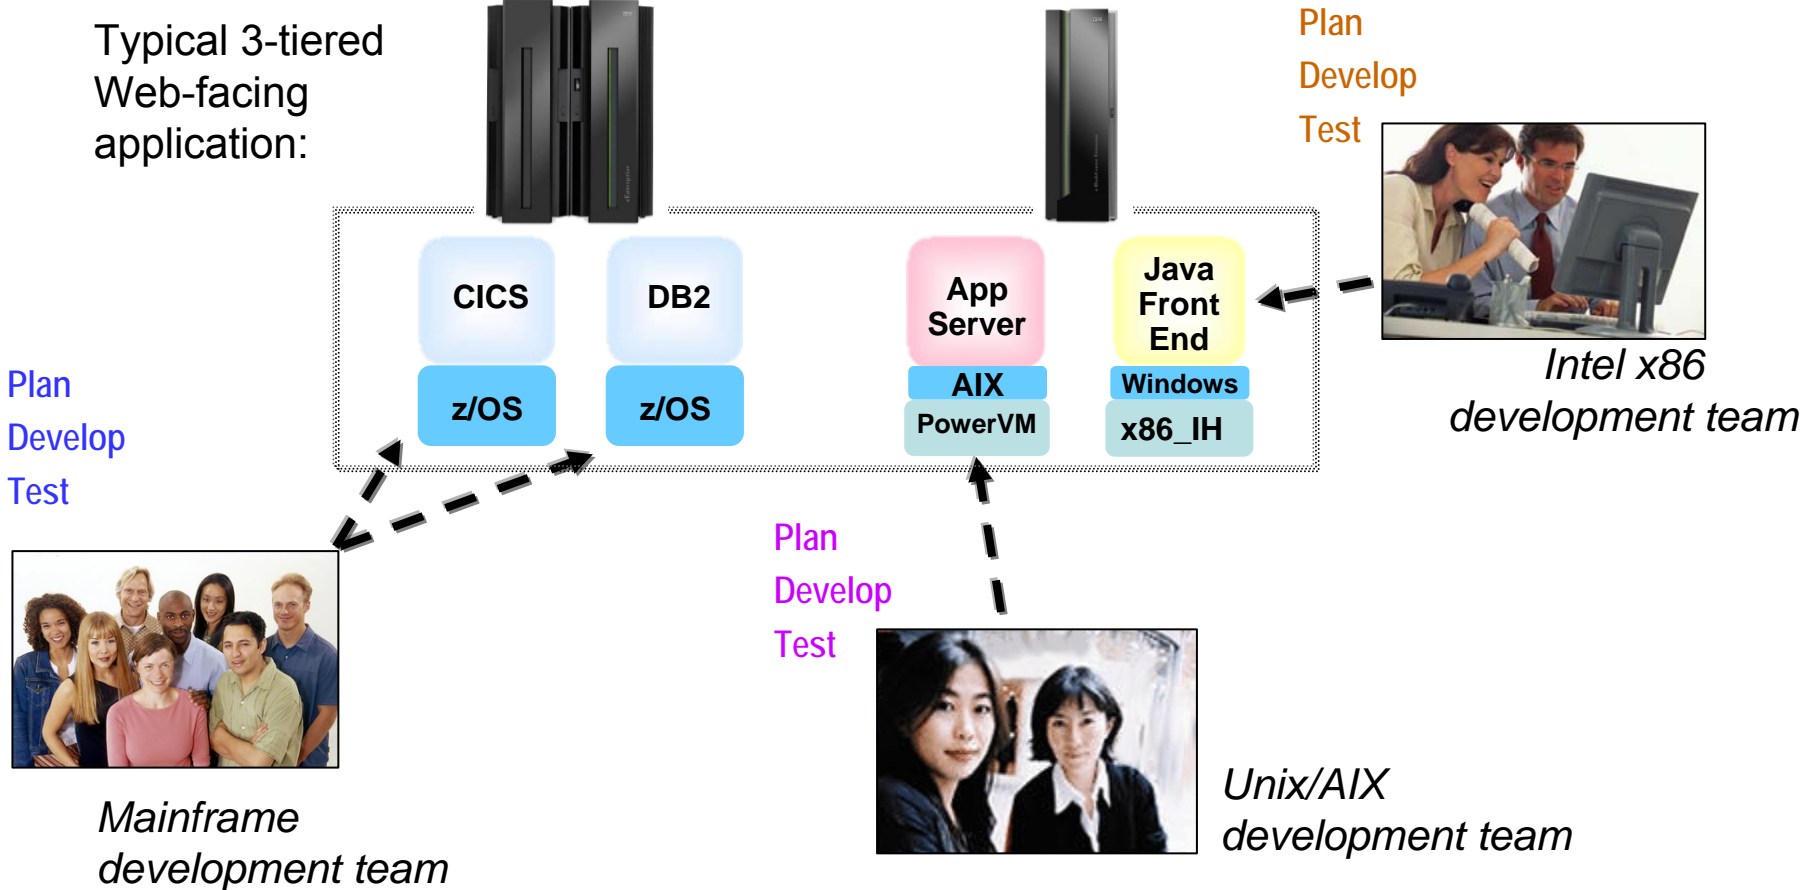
Typical 3-tiered Web-facing application:

Plan
Develop
Test

CICS

DB2

z/OS

z/OS

App Server

AIX

PowerVM

Java Front End

Windows

x86_IH

Intel x86 development team

Plan
Develop
Test

Plan
Develop
Test

Mainframe development team

Unix/AIX development team